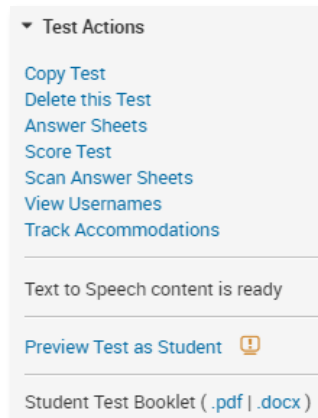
▾ Test Actions

Copy Test
Delete this Test
Answer Sheets
Score Test
Scan Answer Sheets
View Usernames
Track Accommodations

Text to Speech content is ready

Preview Test as Student !

Student Test Booklet ( .pdf | .docx )